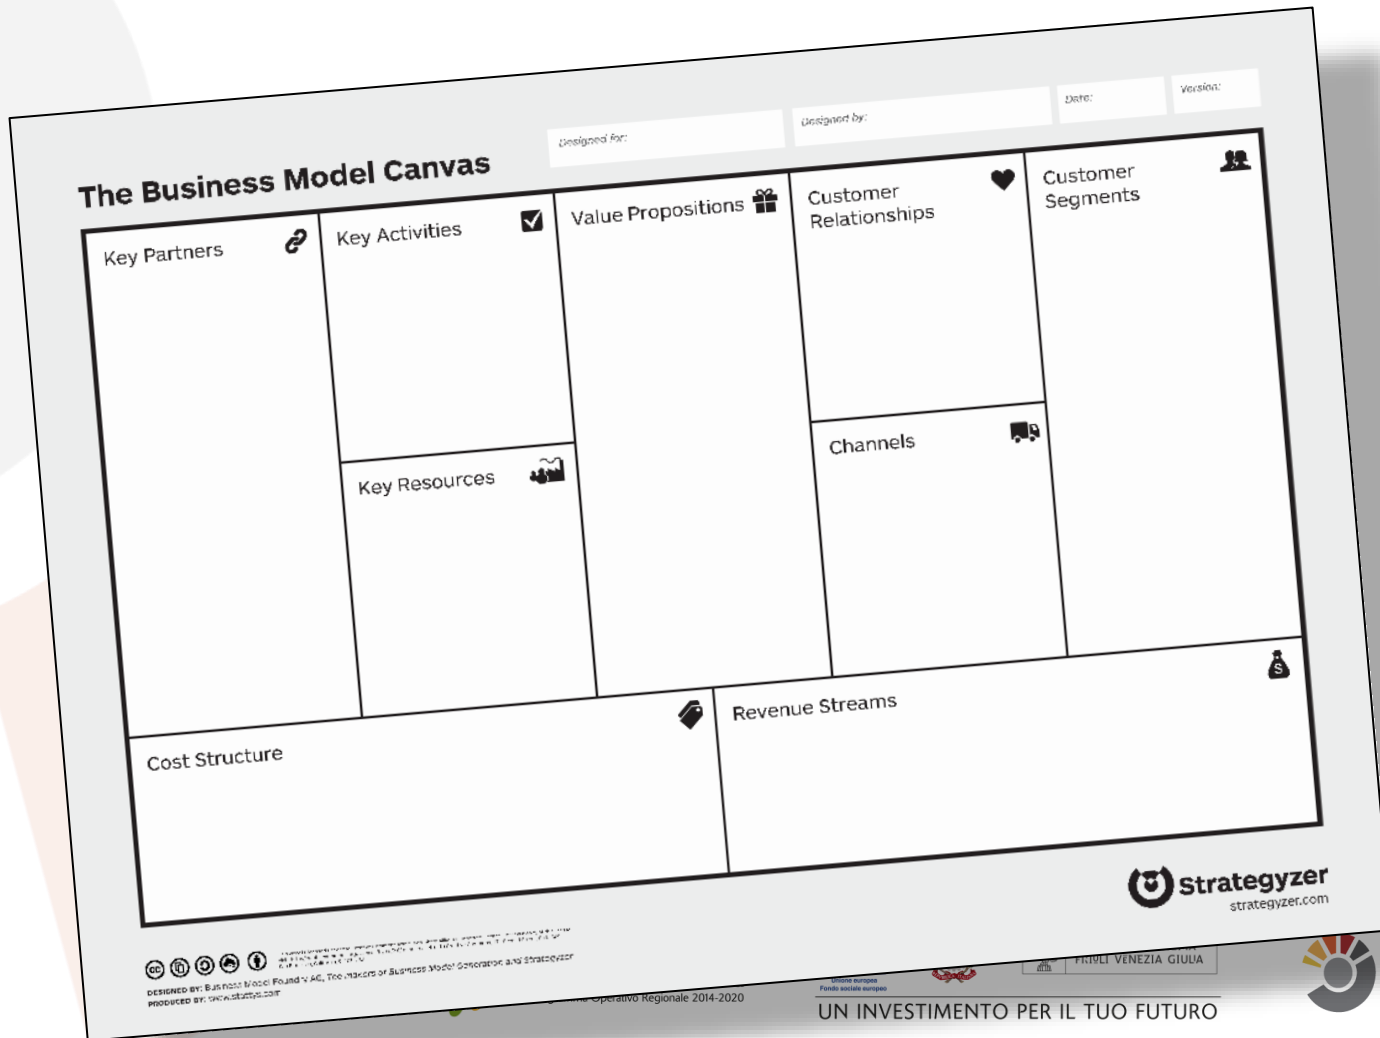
The Business Model Canvas

Designed for:

Designed by:

Date:

Version:

Key Partners

Key Activities

Key Resources

Value Propositions

Customer Relationships

Channels

Customer Segments

Cost Structure

Revenue Streams

Strategyzer
strategyzer.com

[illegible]

DESIGNED BY: Business Model Foundry AG, The makers of Business Model Generation and Strategyzer
PRODUCED BY: www.strategyzer.com

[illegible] Operativo Regionale 2014-2020

Unione europea
Fondo sociale europeo

FRIULI VENEZIA GIULIA

UN INVESTIMENTO PER IL TUO FUTURO